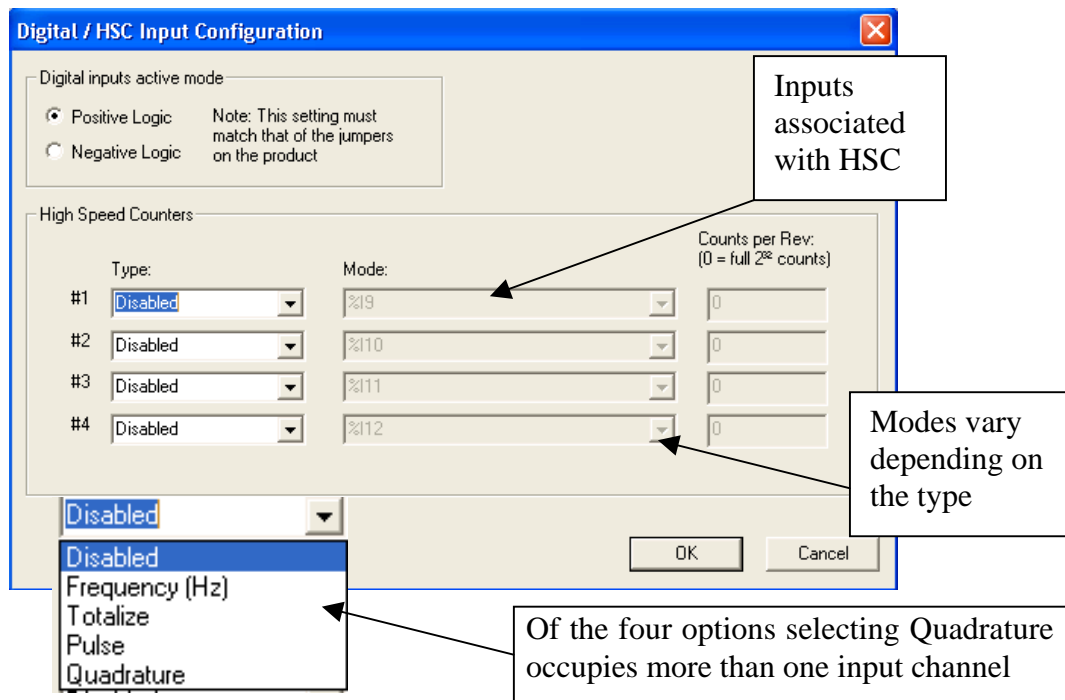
Digital / HSC Input Configuration

Digital inputs active mode

Positive Logic

Negative Logic

Note: This setting must match that of the jumpers on the product

Inputs associated with HSC

High Speed Counters

Type:

Mode:

Counts per Rev: (0 = full $2^{32}$ counts)

#1 Disabled %I9 0

#2 Disabled %I10 0

#3 Disabled %I11 0

#4 Disabled %I12 0

Modes vary depending on the type

Disabled

Disabled
Frequency (Hz)
Totalize
Pulse
Quadrature

OK

Cancel

Of the four options selecting Quadrature occupies more than one input channel